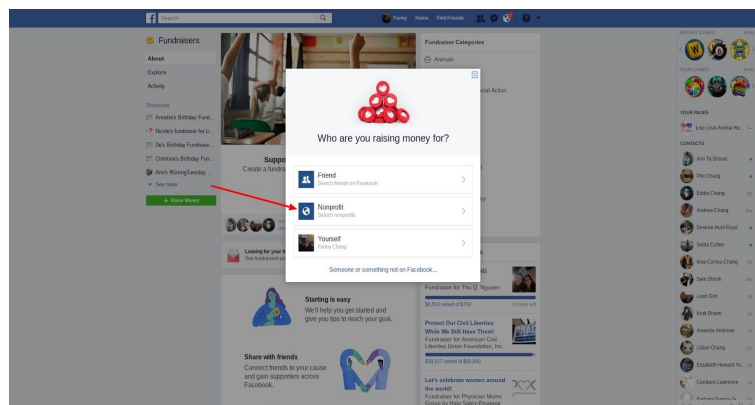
Search
Funny Home Find Friends

Fundraisers
About
Explore
Activity
Shortcuts
Annette's Birthday Fund...
Nicole's fundraiser for L...
Gi's Birthday Fundrais...
Christine's Birthday Fun...
Ann's #GivingTuesday ...
See more
+ Raise Money

Suppo
Create a fundra

Looking for y
See fundraisers

Fundraiser Categories
Animals
cial Action

Who are you raising money for?

Friend
Search friends on Facebook

Nonprofit
Search nonprofits

Yourself
Funny Chang

Someone or something not on Facebook...

Starting is easy
We'll help you get started and give you tips to reach your goal.

Share with friends
Connect friends to your cause and gain supporters across Facebook.

Fundraiser for Thu Q. Nguyen
$6,593 raised of $700
15 days left

Protect Our Civil Liberties While We Still Have Them!
Fundraiser for American Civil Liberties Union Foundation, Inc.
$58,517 raised of $60,000

Let's celebrate women around the world!
Fundraiser for Physician Moms Group for Hale Salary Eliminar

INSTANT GAMES
YOUR GAMES
YOUR PAGES
Live Love Animal Re...
CONTACTS
Ann Ta Dinsel
Phil Chang
Eddie Chang
Andrew Chang
Desiree Hunt Floyd
Sesla Cortes
Irma Correa-Chang
Sam Sheik
Leah Goh
Kraft Dhami
Amanda Ambrose
Lillian Chang
Elizabeth Howard Yo...
Candace Lawrence